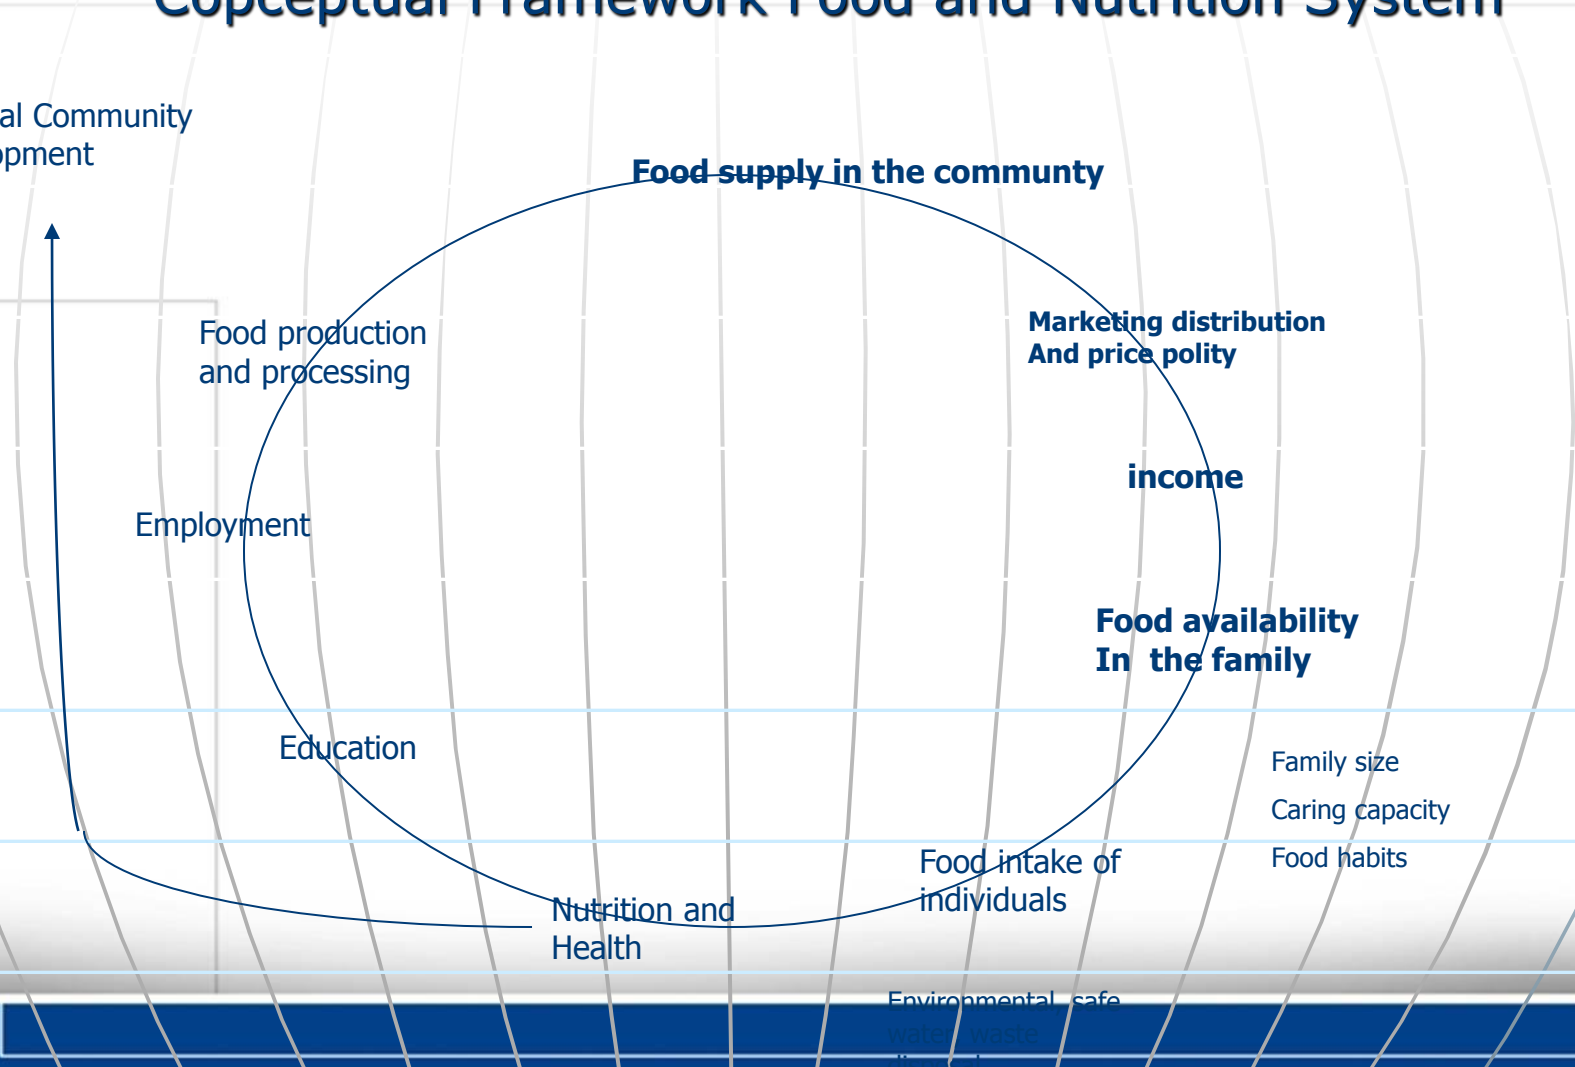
Conceptual Framework Food and Nutrition System

al Community
opment

Food supply in the communty

Food production and processing

Marketing distribution And price polity

income

Employment

Food availability In the family

Education

Family size

Caring capacity

Food habits

Food intake of individuals

Nutrition and Health

Environmental, safe water, waste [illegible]